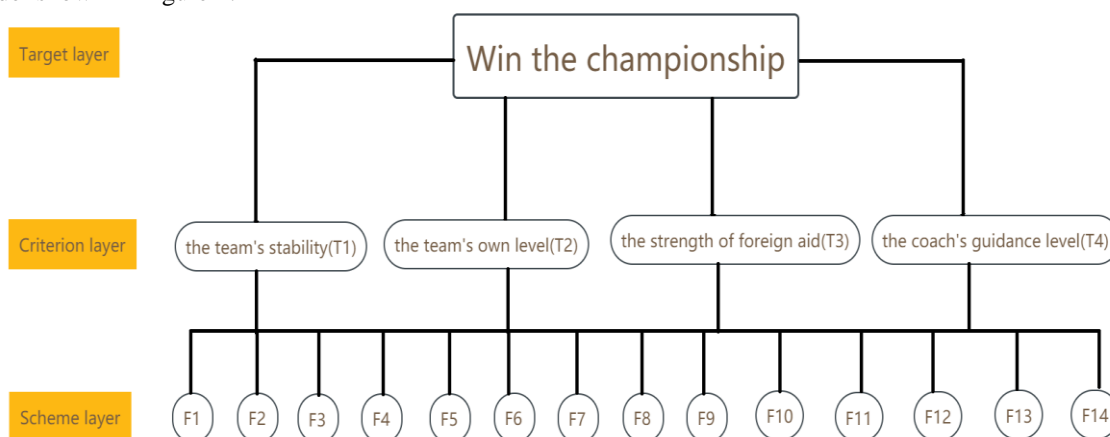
Target layer

Win the championship

Criterion layer

the team's stability(T1)

the team's own level(T2)

the strength of foreign aid(T3)

the coach's guidance level(T4)

Scheme layer

F1 F2 F3 F4 F5 F6 F7 F8 F9 F10 F11 F12 F13 F14